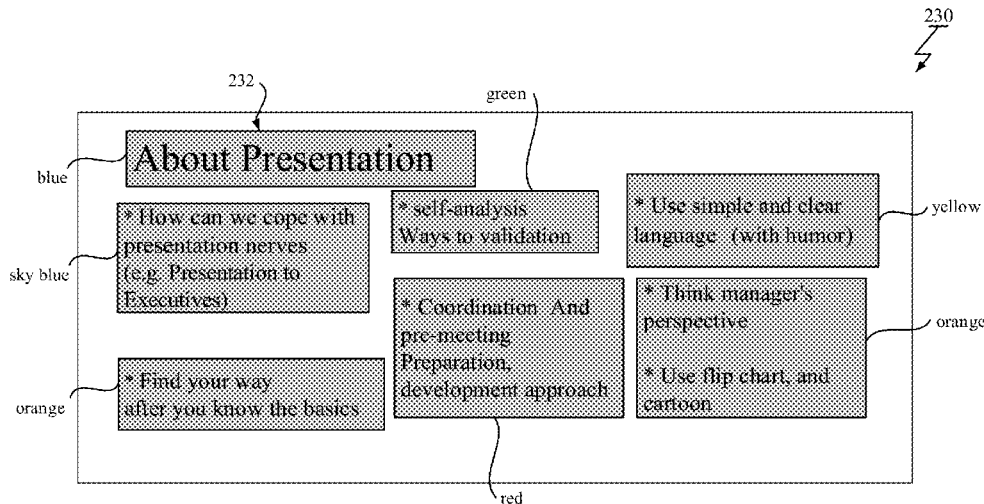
230

232

green

blue

About Presentation

* self-analysis
Ways to validation

* Use simple and clear language (with humor)

yellow

* How can we cope with presentation nerves (e.g. Presentation to Executives)

sky blue

* Coordination And pre-meeting Preparation, development approach

* Think manager's perspective

* Use flip chart, and cartoon

orange

* Find your way after you know the basics

orange

red